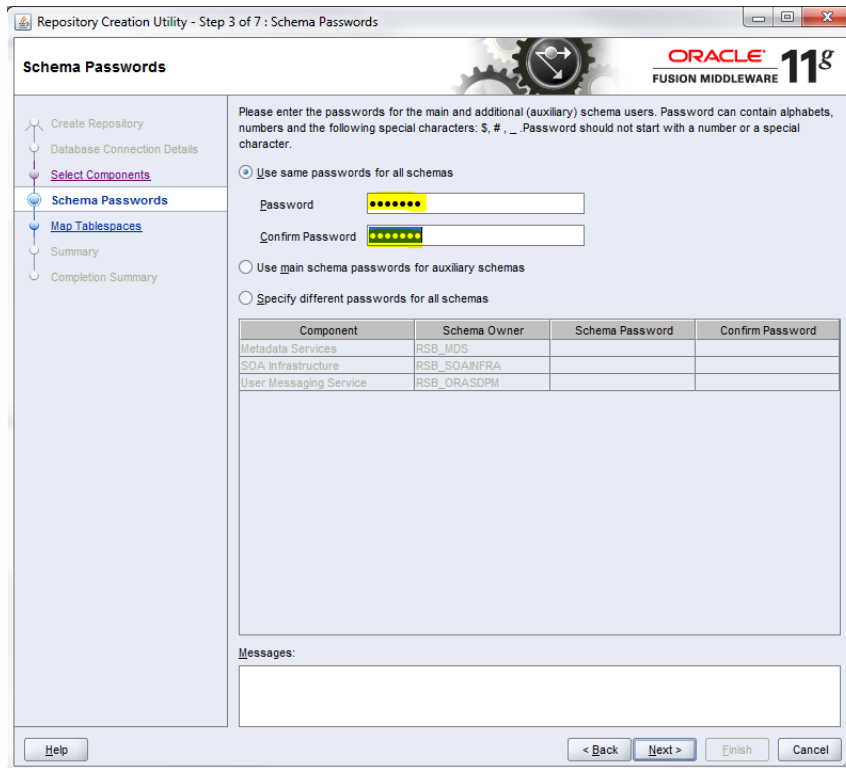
Repository Creation Utility - Step 3 of 7 : Schema Passwords

Schema Passwords

ORACLE
FUSION MIDDLEWARE 11$^g$

Create Repository
Database Connection Details
Select Components
Schema Passwords
Map Tablespaces
Summary
Completion Summary

Please enter the passwords for the main and additional (auxiliary) schema users. Password can contain alphabets, numbers and the following special characters: $, # , _ .Password should not start with a number or a special character.

Use same passwords for all schemas

Password •••••••

Confirm Password •••••••

Use main schema passwords for auxiliary schemas

Specify different passwords for all schemas

| Component | Schema Owner | Schema Password | Confirm Password |
|---|---|---|---|
| Metadata Services | RSB_MDS | | |
| SOA Infrastructure | RSB_SOAINFRA | | |
| User Messaging Service | RSB_ORASDPM | | |

Messages:

Help

< Back  Next >  Finish  Cancel